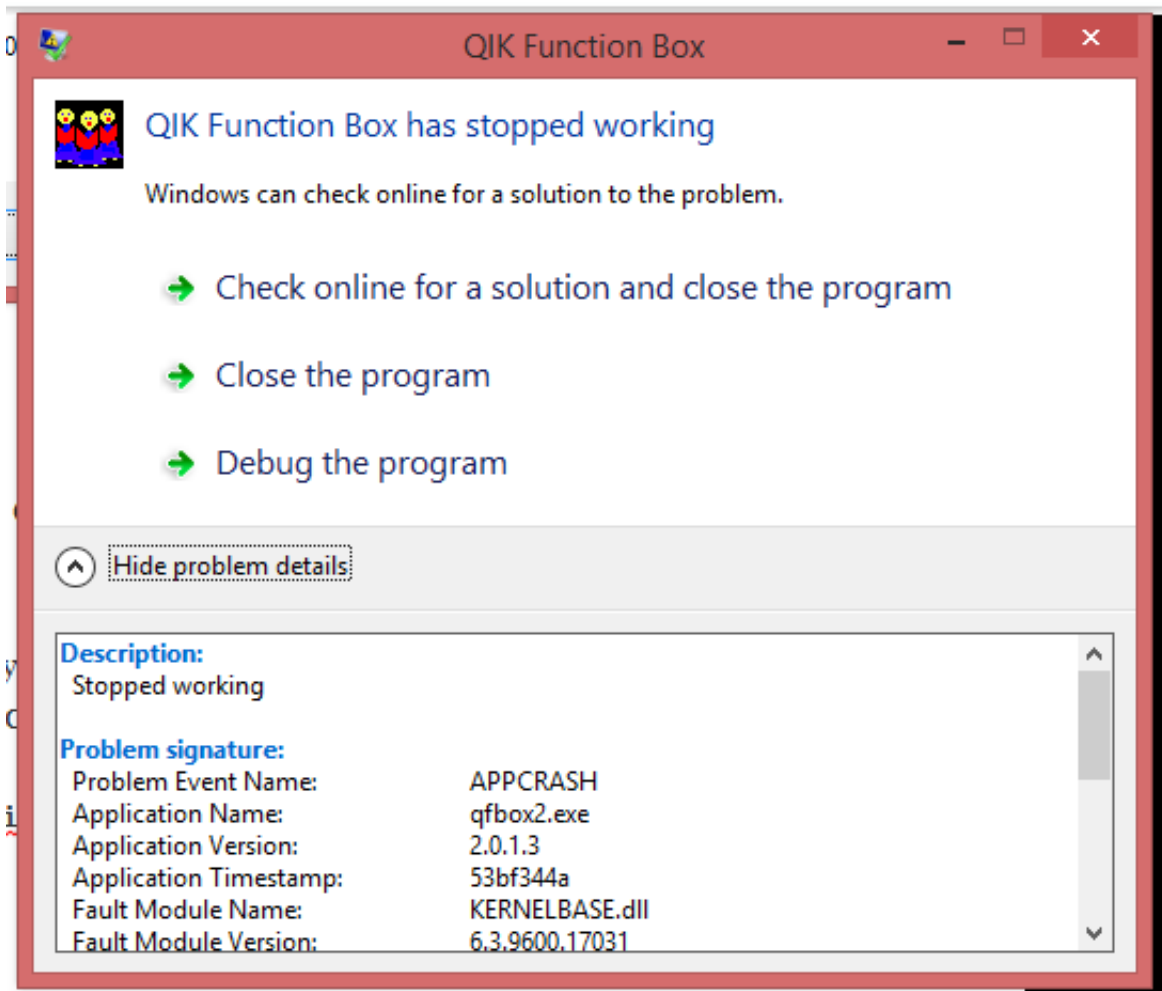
QIK Function Box

QIK Function Box has stopped working

Windows can check online for a solution to the problem.

Check online for a solution and close the program

Close the program

Debug the program

Hide problem details

Description:
Stopped working

Problem signature:

| | |
|---|---|
| Problem Event Name: | APPCRASH |
| Application Name: | qfbox2.exe |
| Application Version: | 2.0.1.3 |
| Application Timestamp: | 53bf344a |
| Fault Module Name: | KERNELBASE.dll |
| Fault Module Version: | 6.3.9600.17031 |